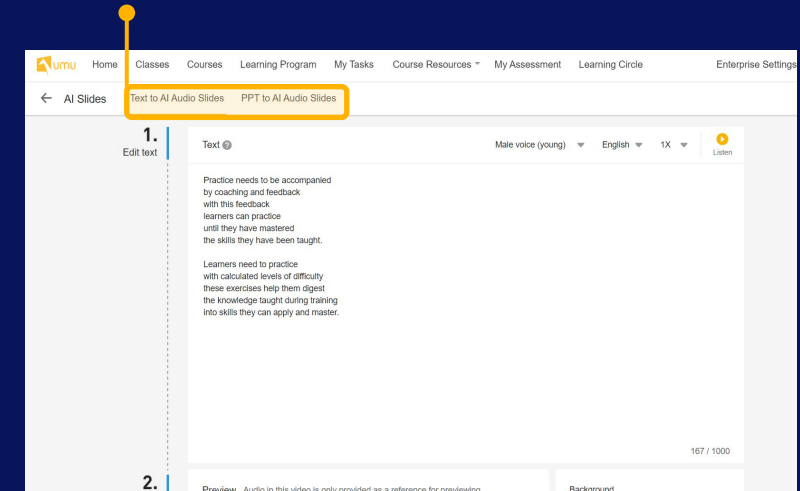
umu Home Classes Courses Learning Program My Tasks Course Resources My Assessment Learning Circle Enterprise Settings

AI Slides Text to AI Audio Slides PPT to AI Audio Slides

1. Edit text

Text Male voice (young) English 1X Listen

Practice needs to be accompanied
by coaching and feedback
with this feedback
learners can practice
until they have mastered
the skills they have been taught.

Learners need to practice
with calculated levels of difficulty
these exercises help them digest
the knowledge taught during training
into skills they can apply and master.

167 / 1000

2.

Preview Audio in this video is only provided as a reference for previewing

Background